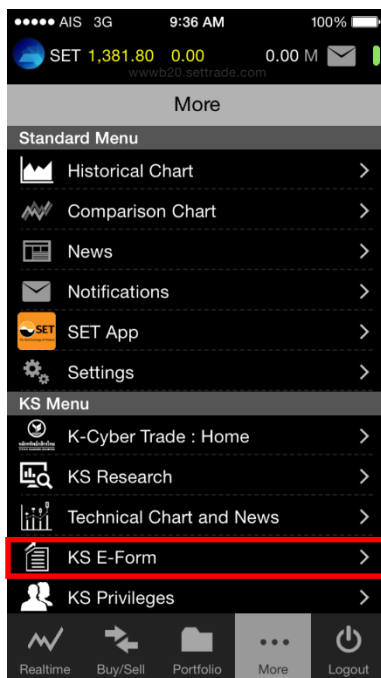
●●●●● AIS 3G 9:36 AM 100%

SET 1,381.80 0.00 0.00 M

wwwb20.settrade.com

More

Standard Menu

Historical Chart

Comparison Chart

News

Notifications

SET App

Settings

KS Menu

K-Cyber Trade : Home

KS Research

Technical Chart and News

KS E-Form

KS Privileges

Realtime Buy/Sell Portfolio More Logout